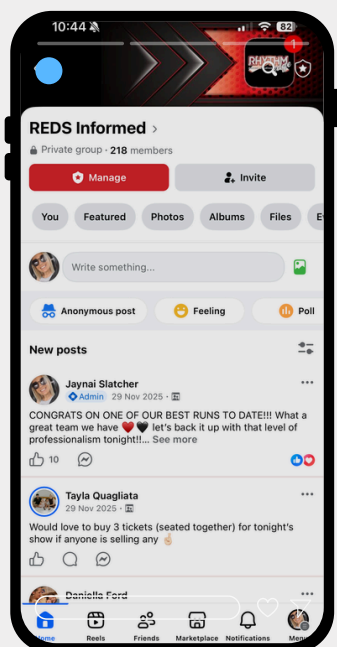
10:44
82
RHYTHM
REDS Informed >
Private group · 218 members
Manage
Invite
You
Featured
Photos
Albums
Files
Write something...
Anonymous post
Feeling
Poll
New posts
Jaynai Slatcher
Admin · 29 Nov 2025
CONGRATS ON ONE OF OUR BEST RUNS TO DATE!!! What a great team we have ❤️🖤 let's back it up with that level of professionalism tonight!!... See more
10
Tayla Quagliata
29 Nov 2025
Would love to buy 3 tickets (seated together) for tonight's show if anyone is selling any 🤞🏼
Daniella Ford
Home
Reels
Friends
Marketplace
Notifications
Menu